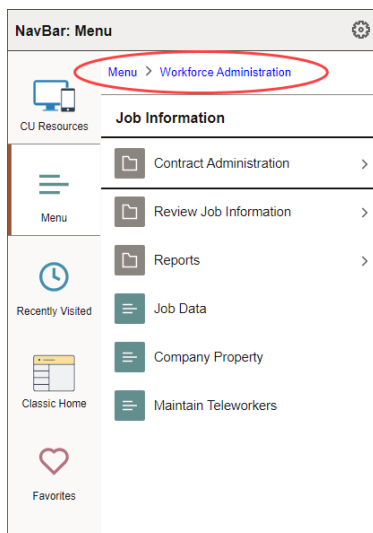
NavBar: Menu

CU Resources

Menu

Recently Visited

Classic Home

Favorites

Menu > Workforce Administration

Job Information

Contract Administration

Review Job Information

Reports

Job Data

Company Property

Maintain Teleworkers